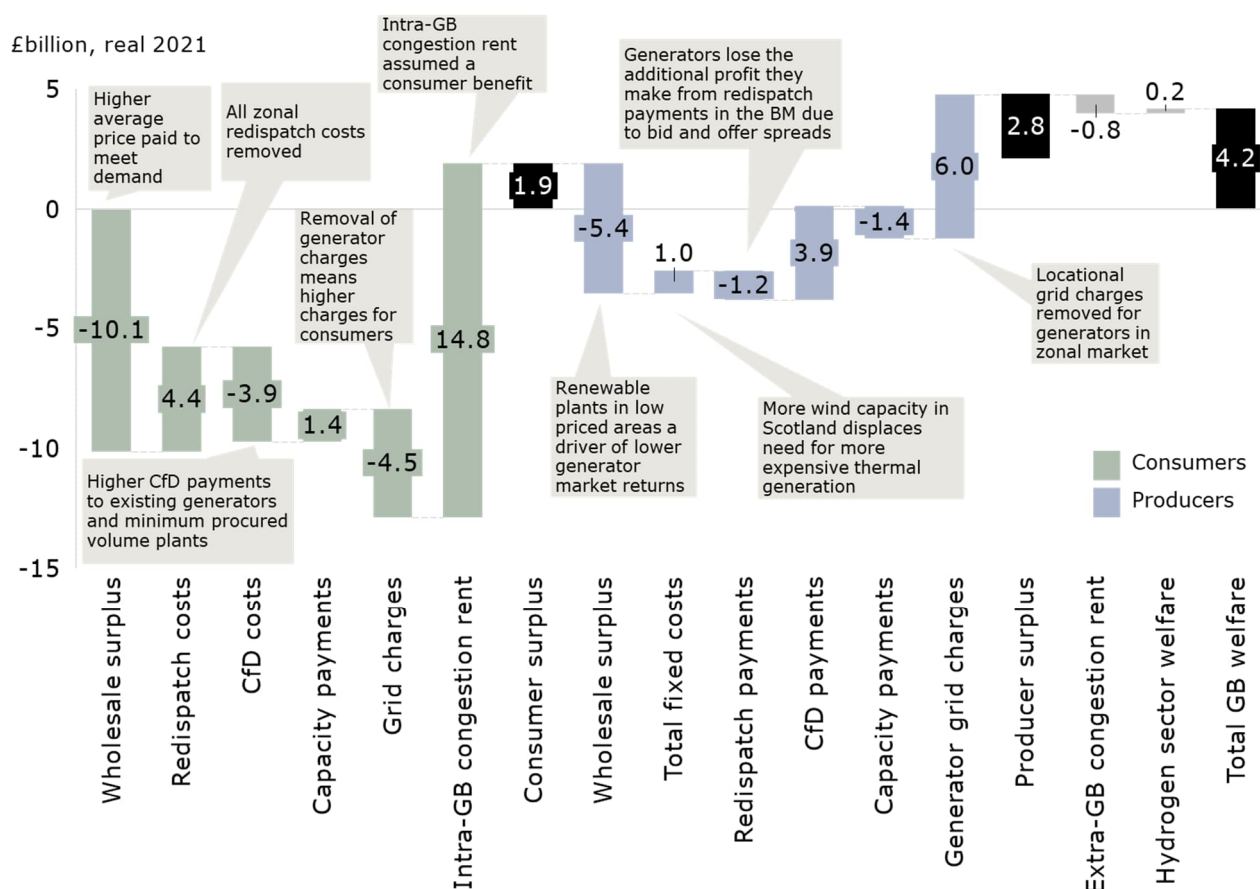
£billion, real 2021

5
0
-5
-10
-15

Higher average price paid to meet demand

All zonal redispatch costs removed

Removal of generator charges means higher charges for consumers

Intra-GB congestion rent assumed a consumer benefit

Generators lose the additional profit they make from redispatch payments in the BM due to bid and offer spreads

Higher CfD payments to existing generators and minimum procured volume plants

Renewable plants in low priced areas a driver of lower generator market returns

More wind capacity in Scotland displaces need for more expensive thermal generation

Locational grid charges removed for generators in zonal market

-10.1
4.4
-3.9
1.4
-4.5
14.8
1.9
-5.4
1.0
-1.2
3.9
-1.4
6.0
2.8
-0.8
0.2
4.2

Consumers
Producers

Wholesale surplus
Redispatch costs
CfD costs
Capacity payments
Grid charges
Intra-GB congestion rent
Consumer surplus
Wholesale surplus
Total fixed costs
Redispatch payments
CfD payments
Capacity payments
Generator grid charges
Producer surplus
Extra-GB congestion rent
Hydrogen sector welfare
Total GB welfare